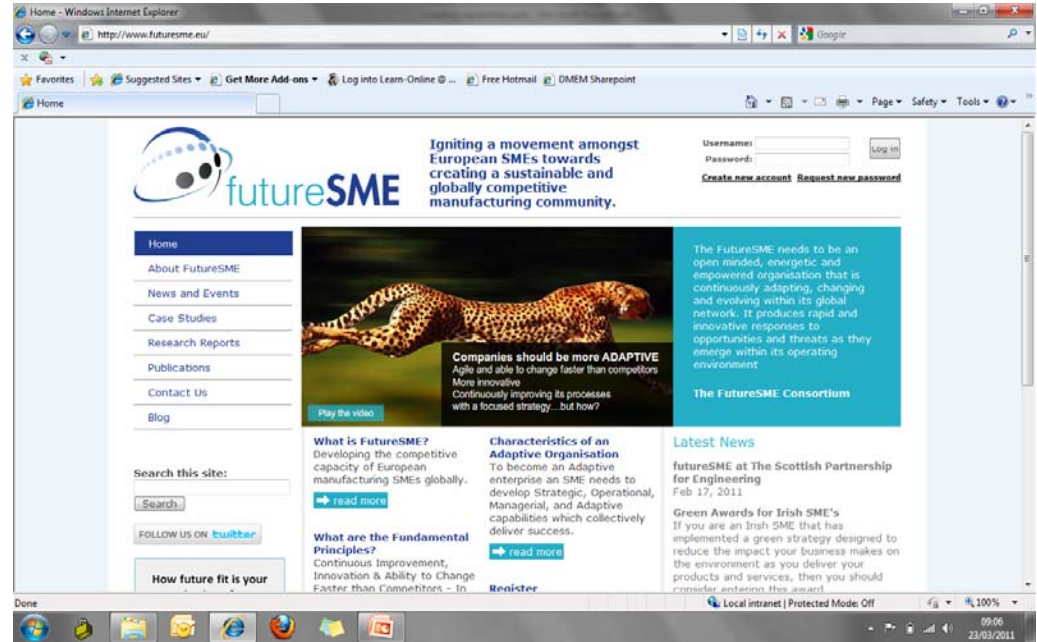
Home - Windows Internet Explorer

http://www.futuresme.eu/

Google

Favorites | Suggested Sites ▾ | Get More Add-ons ▾ | Log into Learn-Online ... | Free Hotmail | DMEM Sharepoint

Home

Page ▾ Safety ▾ Tools ▾

futureSME

Igniting a movement amongst European SMEs towards creating a sustainable and globally competitive manufacturing community.

Username:
Password:
Log in
Create new account Request new password

Home
About FutureSME
News and Events
Case Studies
Research Reports
Publications
Contact Us
Blog

Companies should be more ADAPTIVE
Agile and able to change faster than competitors
More innovative
Continuously improving its processes with a focused strategy....but how?

Play the video

The FutureSME needs to be an open minded, energetic and empowered organisation that is continuously adapting, changing and evolving within its global network. It produces rapid and innovative responses to opportunities and threats as they emerge within its operating environment

The FutureSME Consortium

Search this site:
Search

FOLLOW US ON twitter

How future fit is your

What is FutureSME?
Developing the competitive capacity of European manufacturing SMEs globally.
read more

What are the Fundamental Principles?
Continuous Improvement, Innovation & Ability to Change Faster than Competitors - In

Characteristics of an Adaptive Organisation
To become an Adaptive enterprise an SME needs to develop Strategic, Operational, Managerial, and Adaptive capabilities which collectively deliver success.
read more

Register

Latest News

futureSME at The Scottish Partnership for Engineering
Feb 17, 2011

Green Awards for Irish SME's
If you are an Irish SME that has implemented a green strategy designed to reduce the impact your business makes on the environment as you deliver your products and services, then you should consider entering this award

Done
Local intranet | Protected Mode: Off
100%
09:06
23/03/2011